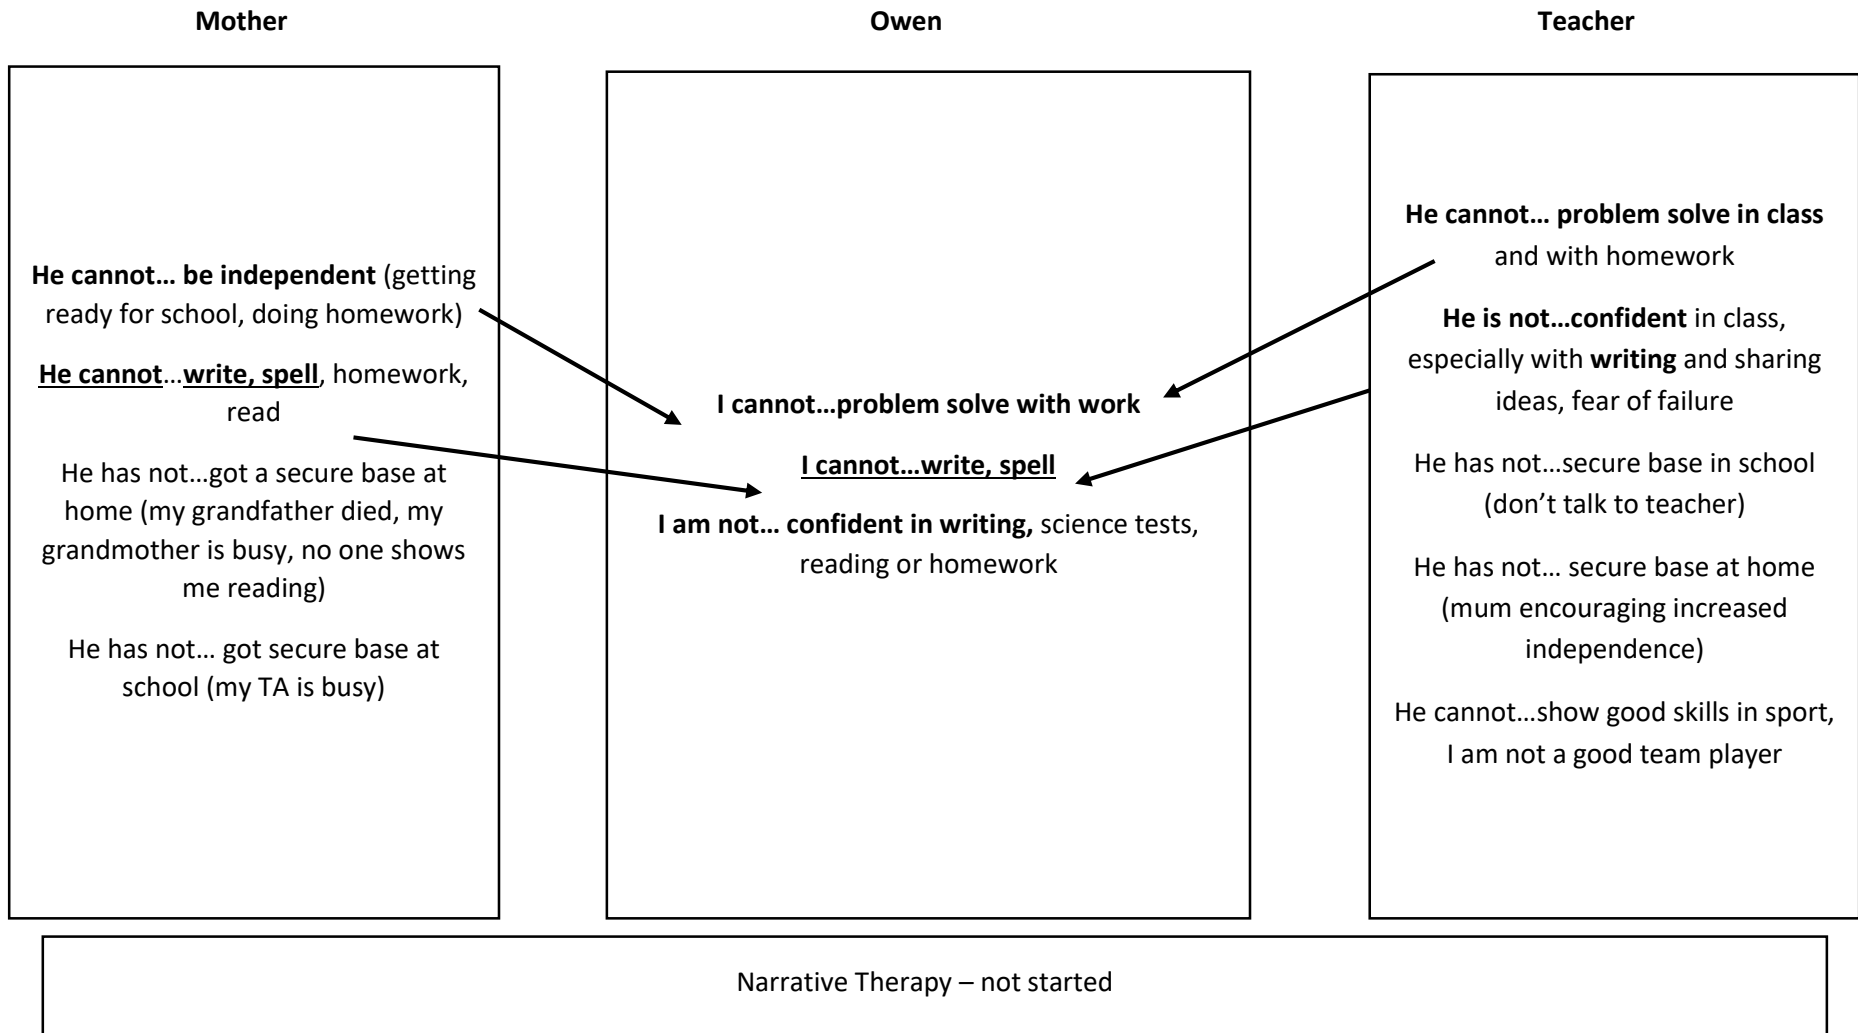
Mother

He cannot… be independent (getting ready for school, doing homework)

He cannot…write, spell, homework, read

He has not…got a secure base at home (my grandfather died, my grandmother is busy, no one shows me reading)

He has not… got secure base at school (my TA is busy)

Owen

I cannot…problem solve with work

I cannot…write, spell

I am not… confident in writing, science tests, reading or homework

Teacher

He cannot… problem solve in class and with homework

He is not…confident in class, especially with writing and sharing ideas, fear of failure

He has not…secure base in school (don't talk to teacher)

He has not… secure base at home (mum encouraging increased independence)

He cannot…show good skills in sport, I am not a good team player

Narrative Therapy – not started